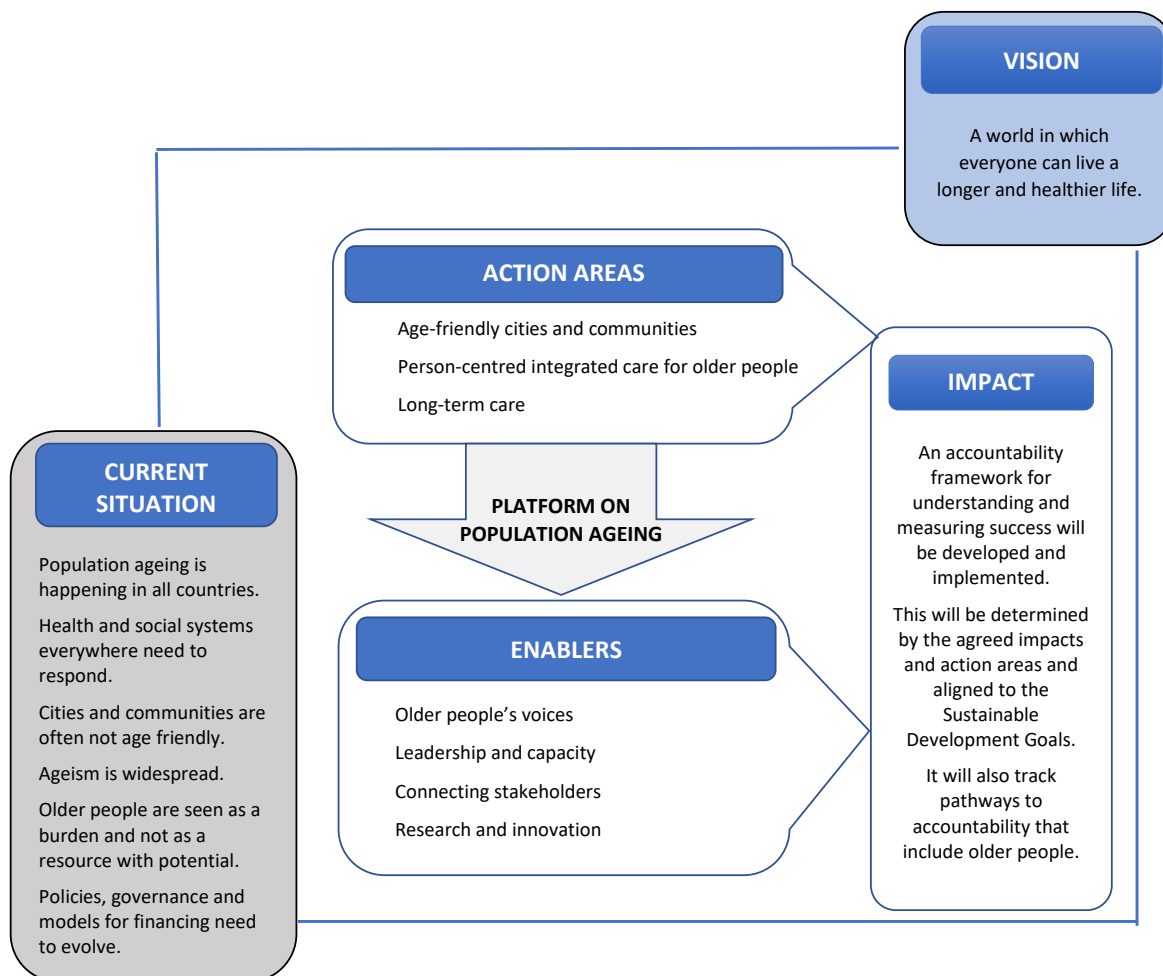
VISION

A world in which everyone can live a longer and healthier life.

ACTION AREAS

Age-friendly cities and communities

Person-centred integrated care for older people

Long-term care

PLATFORM ON POPULATION AGEING

ENABLERS

Older people's voices

Leadership and capacity

Connecting stakeholders

Research and innovation

IMPACT

An accountability framework for understanding and measuring success will be developed and implemented.

This will be determined by the agreed impacts and action areas and aligned to the Sustainable Development Goals.

It will also track pathways to accountability that include older people.

CURRENT SITUATION

Population ageing is happening in all countries.

Health and social systems everywhere need to respond.

Cities and communities are often not age friendly.

Ageism is widespread.

Older people are seen as a burden and not as a resource with potential.

Policies, governance and models for financing need to evolve.